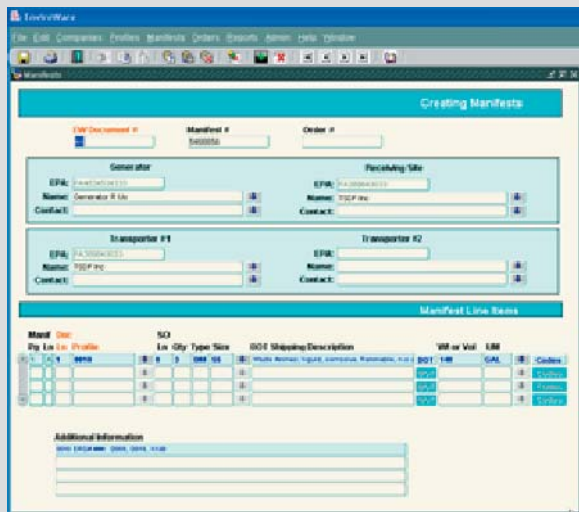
ToxicWare
File Edit Companies Profiles Manifests Orders Reports Admin Help Window
Manifests
Creating Manifests
EW Document # Manifest # Order #
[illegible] 5400056
Generator
EPA: PA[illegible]
Name: Generator R Us
Contact:
Receiving Site
EPA: PA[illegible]
Name: TSDF Inc
Contact:
Transporter #1
EPA: PA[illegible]
Name: TSDF Inc
Contact:
Transporter #2
EPA:
Name:
Contact:
Manifest Line Items
Manf Ord SO
Pg Ln Ln Profile Ln Qty Type Size DOT Shipping/Description Wt or Vol UM
1 1 1 0010 1 1 DM 55 Waste Benzene, liquid, corrosive, flammable, n.o.s. DOT 100 GAL
Orders
DelRec
Profile
DelRec
Additional Information
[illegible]